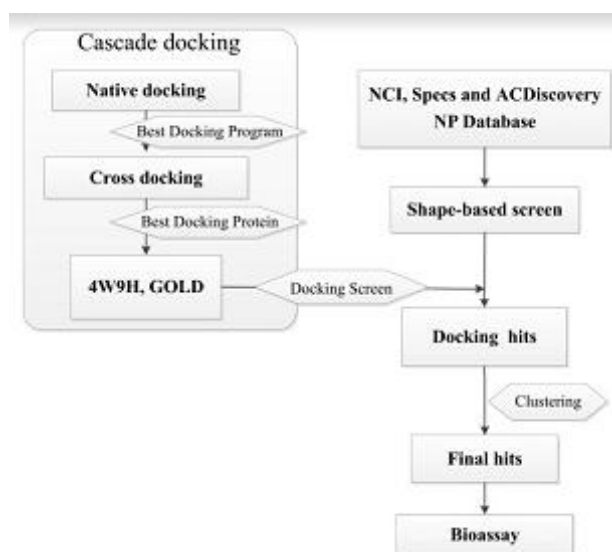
Cascade docking

Native docking

Best Docking Program

Cross docking

Best Docking Protein

4W9H, GOLD

NCI, Specs and ACDiscovery NP Database

Shape-based screen

Docking Screen

Docking hits

Clustering

Final hits

Bioassay